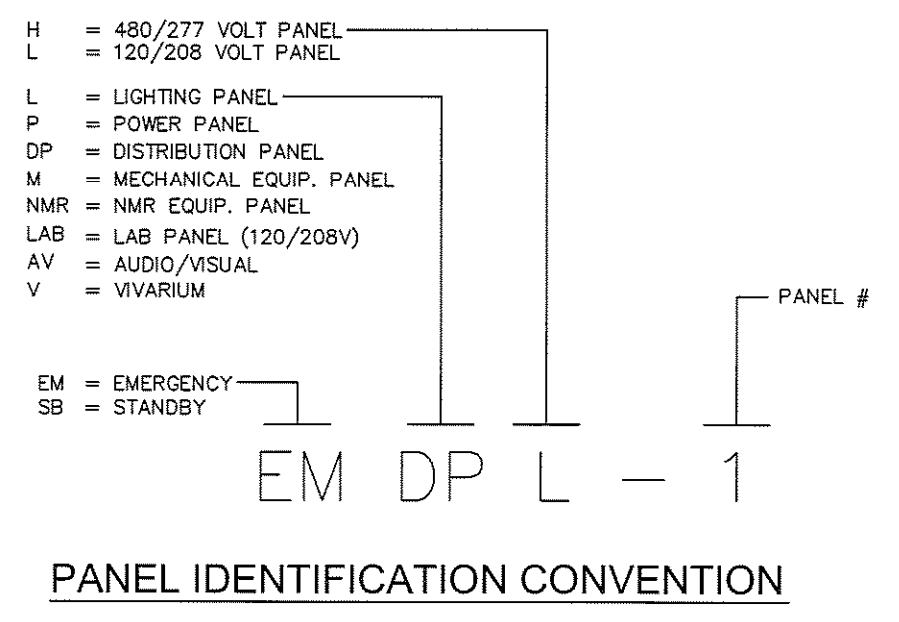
H = 480/277 VOLT PANEL
L = 120/208 VOLT PANEL

L = LIGHTING PANEL
P = POWER PANEL
DP = DISTRIBUTION PANEL
M = MECHANICAL EQUIP. PANEL
NMR = NMR EQUIP. PANEL
LAB = LAB PANEL (120/208V)
AV = AUDIO/VISUAL
V = VIVARIUM

PANEL #

EM = EMERGENCY
SB = STANDBY

EM DP L – 1

PANEL IDENTIFICATION CONVENTION